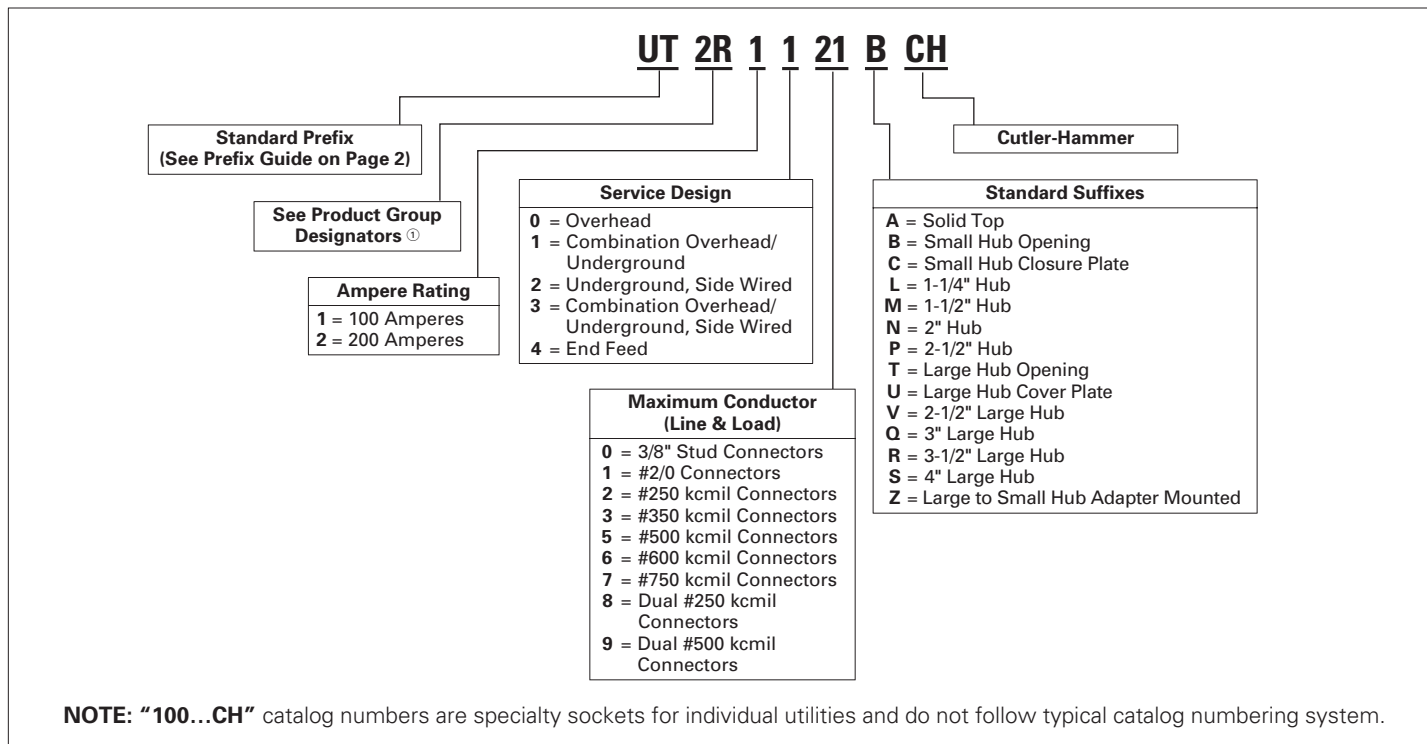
UT 2R 1 1 21 B CH

Standard Prefix (See Prefix Guide on Page 2)

Cutler-Hammer

See Product Group Designators ①

Service Design
0 = Overhead
1 = Combination Overhead/ Underground
2 = Underground, Side Wired
3 = Combination Overhead/ Underground, Side Wired
4 = End Feed

Standard Suffixes
A = Solid Top
B = Small Hub Opening
C = Small Hub Closure Plate
L = 1-1/4" Hub
M = 1-1/2" Hub
N = 2" Hub
P = 2-1/2" Hub
T = Large Hub Opening
U = Large Hub Cover Plate
V = 2-1/2" Large Hub
Q = 3" Large Hub
R = 3-1/2" Large Hub
S = 4" Large Hub
Z = Large to Small Hub Adapter Mounted

Ampere Rating
1 = 100 Amperes
2 = 200 Amperes

Maximum Conductor (Line & Load)
0 = 3/8" Stud Connectors
1 = #2/0 Connectors
2 = #250 kcmil Connectors
3 = #350 kcmil Connectors
5 = #500 kcmil Connectors
6 = #600 kcmil Connectors
7 = #750 kcmil Connectors
8 = Dual #250 kcmil Connectors
9 = Dual #500 kcmil Connectors

NOTE: "100…CH" catalog numbers are specialty sockets for individual utilities and do not follow typical catalog numbering system.